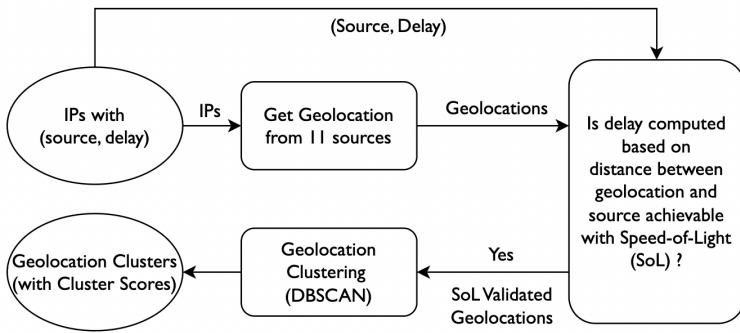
(Source, Delay)

IPs with (source, delay)

IPs

Get Geolocation from 11 sources

Geolocations

Is delay computed based on distance between geolocation and source achievable with Speed-of-Light (SoL) ?

Yes

SoL Validated Geolocations

Geolocation Clustering (DBSCAN)

Geolocation Clusters (with Cluster Scores)